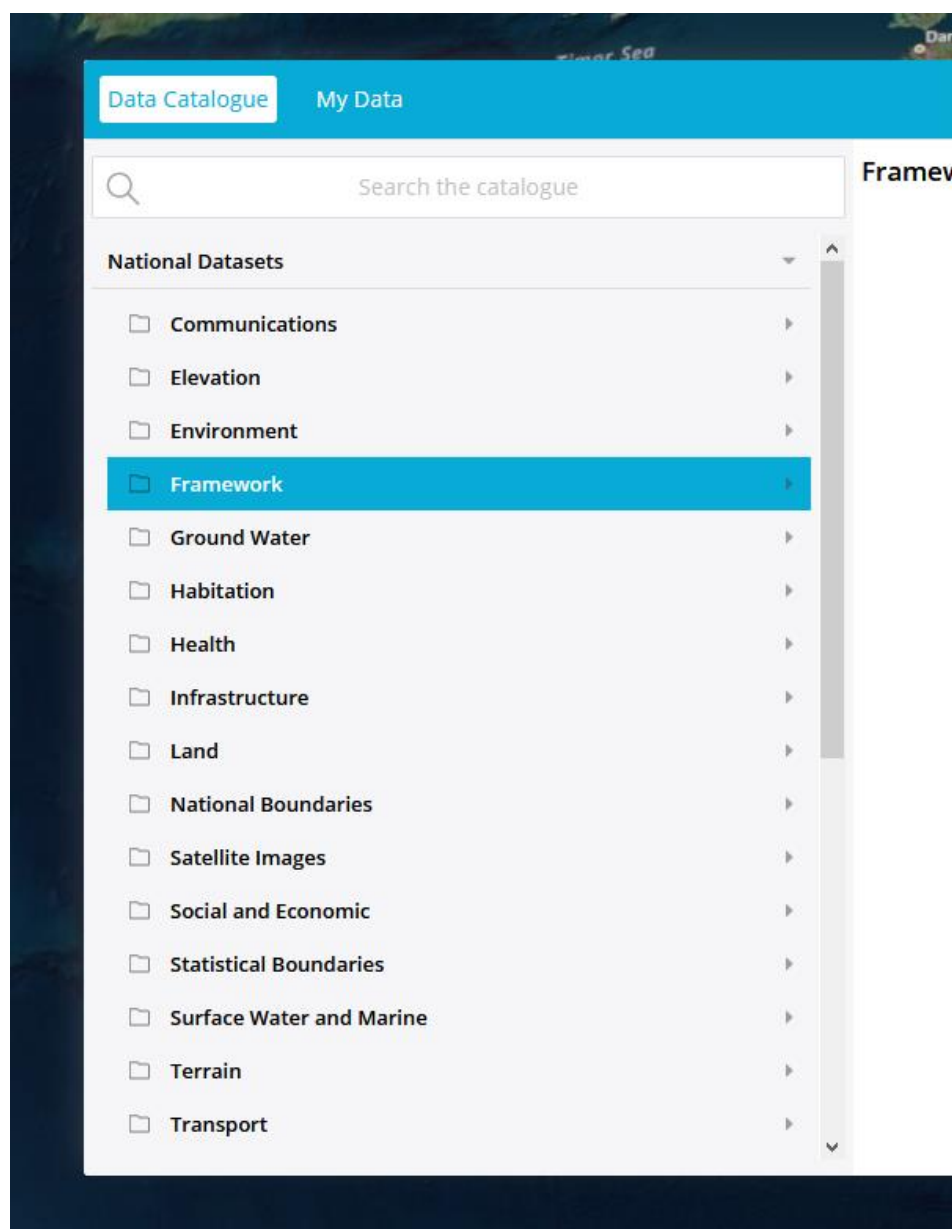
Timor Sea

Dar

Data Catalogue My Data

Search the catalogue

Framew

National Datasets

Communications

Elevation

Environment

Framework

Ground Water

Habitation

Health

Infrastructure

Land

National Boundaries

Satellite Images

Social and Economic

Statistical Boundaries

Surface Water and Marine

Terrain

Transport